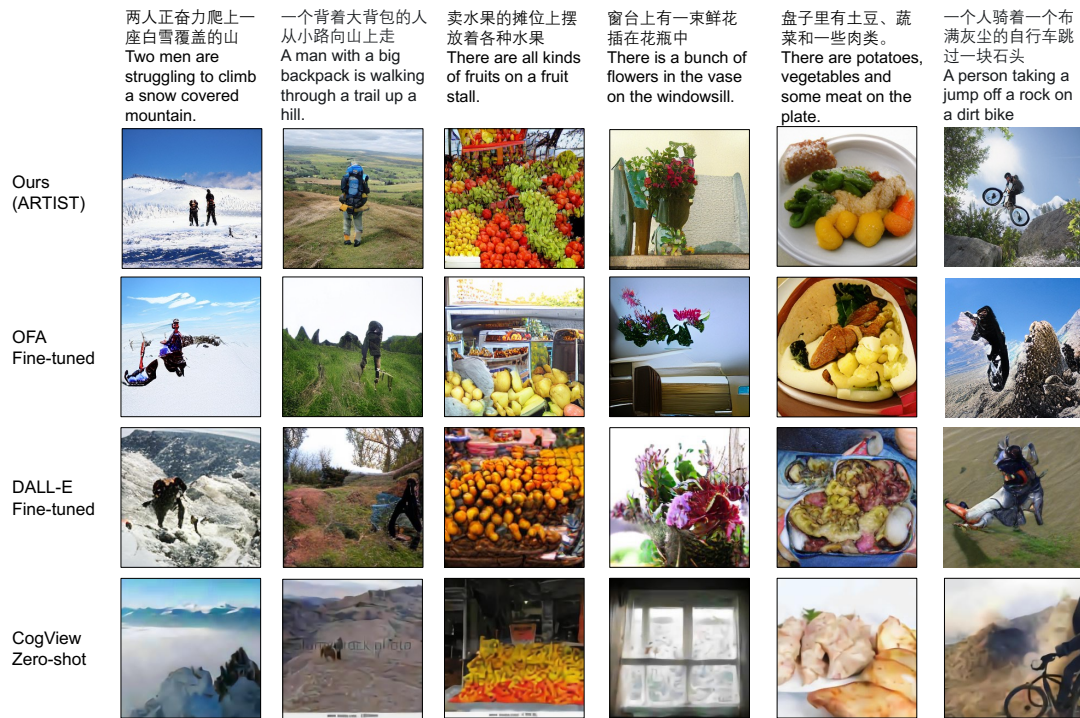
两人正奋力爬上一座白雪覆盖的山
Two men are struggling to climb a snow covered mountain.

一个背着大背包的人从小路向山上走
A man with a big backpack is walking through a trail up a hill.

卖水果的摊位上摆放着各种水果
There are all kinds of fruits on a fruit stall.

窗台上有一束鲜花插在花瓶中
There is a bunch of flowers in the vase on the windowsill.

盘子里有土豆、蔬菜和一些肉类。
There are potatoes, vegetables and some meat on the plate.

一个人骑着一个布满灰尘的自行车跳过一块石头
A person taking a jump off a rock on a dirt bike

Ours (ARTIST)

OFA Fine-tuned

DALL-E Fine-tuned

CogView Zero-shot

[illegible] stock photo